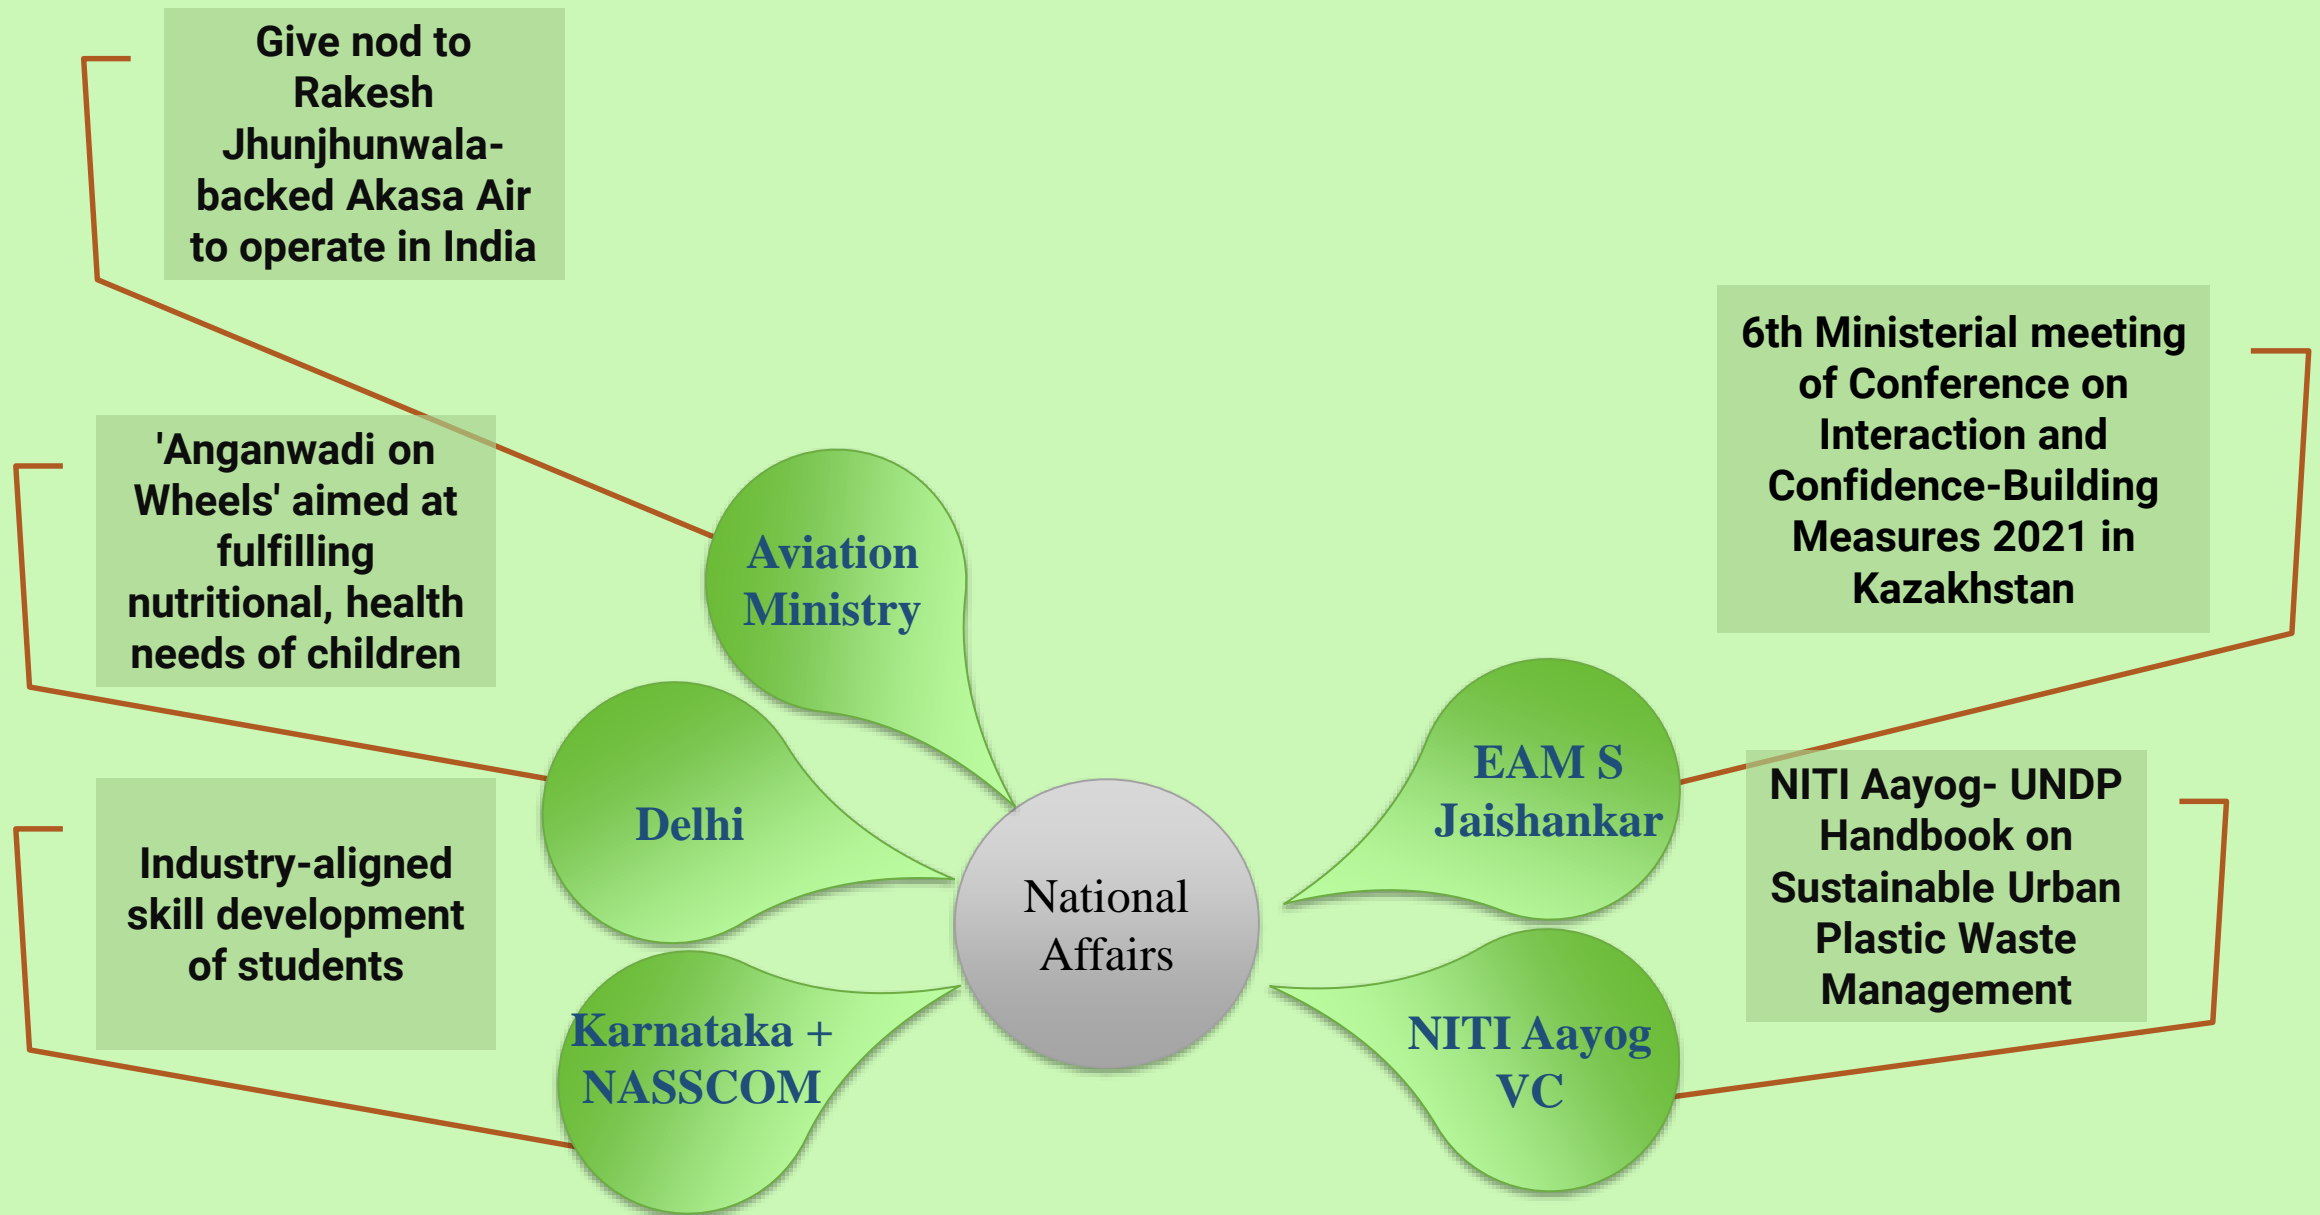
Give nod to Rakesh Jhunjhunwala-backed Akasa Air to operate in India

Aviation Ministry

'Anganwadi on Wheels' aimed at fulfilling nutritional, health needs of children

Delhi

Industry-aligned skill development of students

Karnataka + NASSCOM

National Affairs

6th Ministerial meeting of Conference on Interaction and Confidence-Building Measures 2021 in Kazakhstan

EAM S Jaishankar

NITI Aayog- UNDP Handbook on Sustainable Urban Plastic Waste Management

NITI Aayog VC